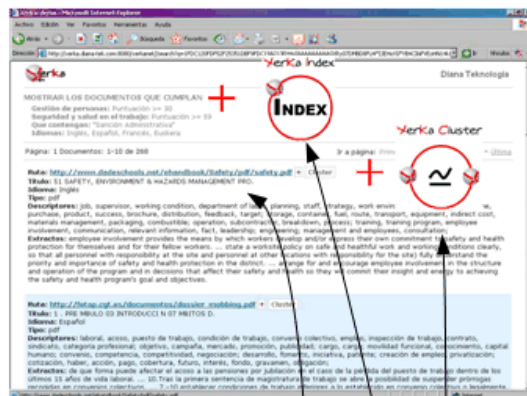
Yerka deyka - Microsoft Internet Explorer

Archivo Edición Ver Favoritos Herramientas Ayuda

Atrás Búsqueda Favoritos

Dirección http://yerka.diana-tek.com:8080/yerkanet/search?q=...

Yerka

Yerka Index

Diana Teknologia

MOSTRAR LOS DOCUMENTOS QUE CUMPLAN

Gestión de personas: Puntuación >= 30
Seguridad y salud en el trabajo: Puntuación >= 30
Que contengan: "Sanción Administrativa"
Idiomas: Inglés, Español, Francés, Euskera

INDEX

Yerka Cluster

Página: 1 Documentos: 1-10 de 269

Ir a página: Primera ... Última

Ruta: http://www.dodeschools.net/ehandbook/Safety.pdf/safety.pdf Cluster
Título: 11 SAFETY, ENVIRONMENT & HAZARDS MANAGEMENT PRO.
Idioma: Inglés
Tipo: pdf
Descriptores: job, supervisor, working condition, department of labor, planning, staff, strategy, work environment, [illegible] purchase, product, success, brochure, distribution, feedback, target, storage, container, fuel, route, transport, equipment, indirect cost, materials management, packaging, contractable, operation, subcontractor, breakdown, process, training, training program, employee involvement, communication, relevant information, fact, leadership, engineering, management and employees, consultation;
Extractos: employee involvement provides the means by which workers develop and/or express their own commitment to safety and health protection for themselves and for their fellow workers. ... state a worksite policy on safe and healthful work and working conditions clearly, so that all personnel with responsibility at the site and personnel at other locations with responsibility for the site) fully understand the priority and importance of safety and health protection in the district. ... arrange for and encourage employee involvement in the structure and operation of the program and in decisions that affect their safety and health so they will commit their insight and energy to achieving the safety and health program's goal and objectives.

Ruta: http://fetap.cgt.es/documentos/dossier_mobbing.pdf Cluster
Título: 1 . PRE MBULO 03 INTRODUCCI N 07 MBITOS D.
Idioma: Español
Tipo: pdf
Descriptores: laboral, acoso, puesto de trabajo, condición de trabajo, convenio colectivo, empleo, inspección de trabajo, contrato, sindicato, categoría profesional; objetivo, campaña, mercado, promoción, publicidad, cargo, carga, movilidad funcional, conocimiento, capital humano; convenio, competencia, competitividad, negociación; desarrollo, fomento, iniciativa, patente; creación de empleo, privatización, cotización, haber, acción, pago, cobertura, futuro, interés, fondo, gravamen, obligación;
Extractos: de que forma puede afectar el acoso a las pensiones por jubilación en el caso de la pérdida del puesto de trabajo dentro de los últimos 15 años de vida laboral. ... 10.Tras la primera sentencia de magistratura de trabajo se abre la posibilidad de suscribir prórrogas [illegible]